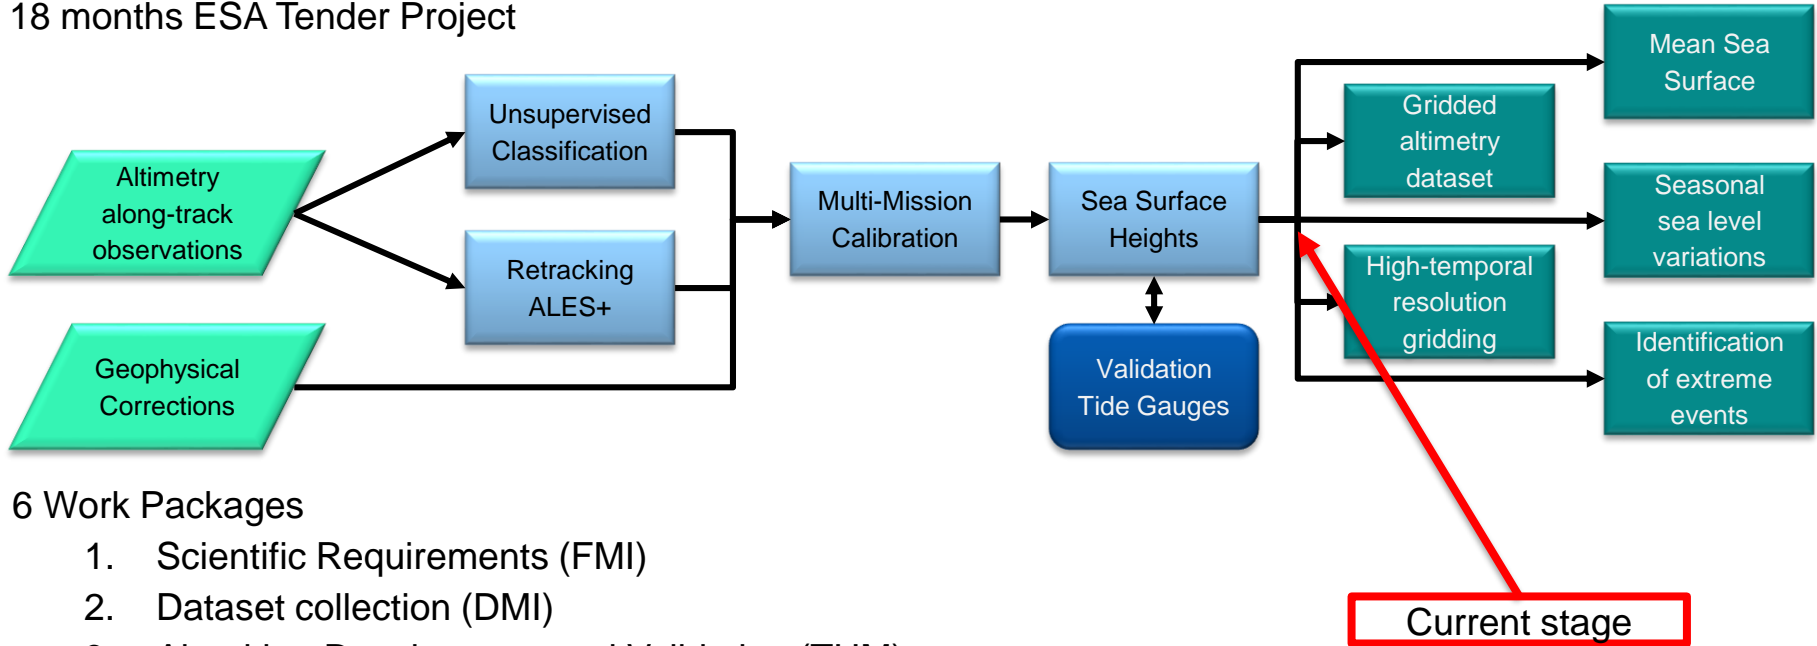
18 months ESA Tender Project

Altimetry along-track observations

Geophysical Corrections

Unsupervised Classification

Retracking ALES+

Multi-Mission Calibration

Sea Surface Heights

Validation Tide Gauges

Gridded altimetry dataset

High-temporal resolution gridding

Mean Sea Surface

Seasonal sea level variations

Identification of extreme events

6 Work Packages
1. Scientific Requirements (FMI)
2. Dataset collection (DMI)
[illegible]

Current stage